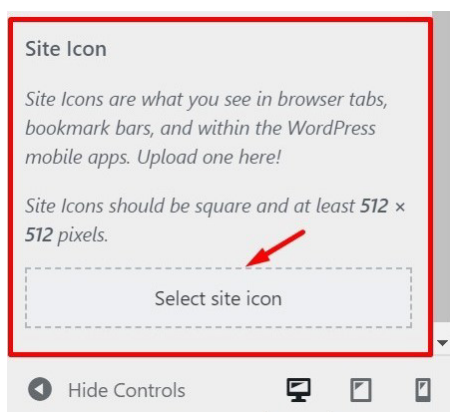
Site Icon

Site Icons are what you see in browser tabs, bookmark bars, and within the WordPress mobile apps. Upload one here!

Site Icons should be square and at least **512** × **512** pixels.

Select site icon

Hide Controls